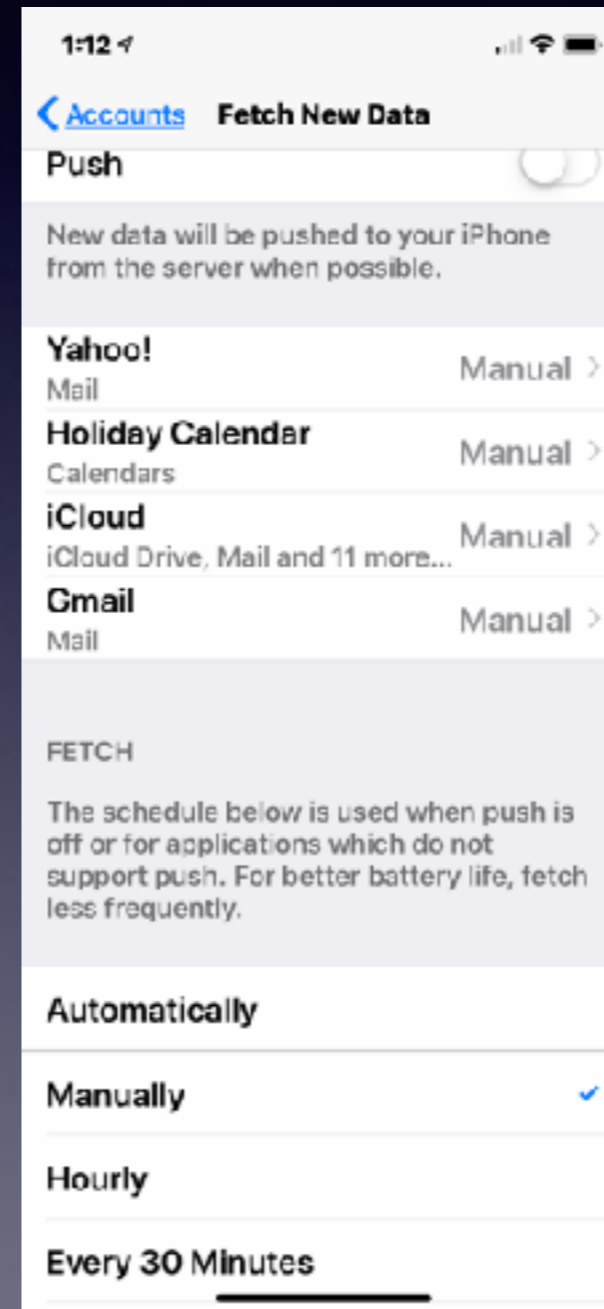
1:12

Accounts Fetch New Data

Push

New data will be pushed to your iPhone from the server when possible.

Yahoo!
Mail
Manual

Holiday Calendar
Calendars
Manual

iCloud
iCloud Drive, Mail and 11 more...
Manual

Gmail
Mail
Manual

FETCH

The schedule below is used when push is off or for applications which do not support push. For better battery life, fetch less frequently.

Automatically

Manually

Hourly

Every 30 Minutes